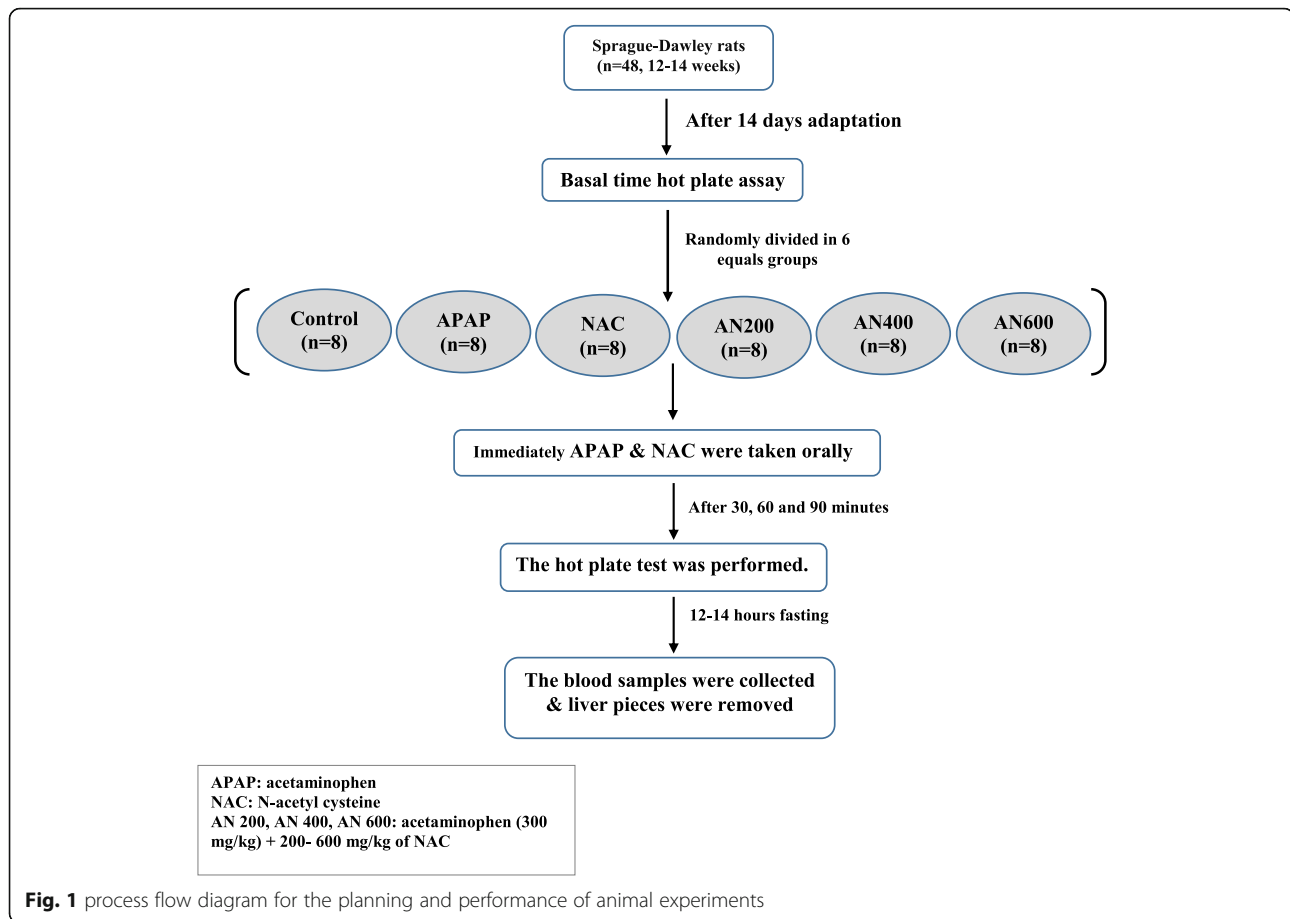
Sprague-Dawley rats (n=48, 12-14 weeks)

After 14 days adaptation

Basal time hot plate assay

Randomly divided in 6 equals groups

Control (n=8)

APAP (n=8)

NAC (n=8)

AN200 (n=8)

AN400 (n=8)

AN600 (n=8)

Immediately APAP & NAC were taken orally

After 30, 60 and 90 minutes

The hot plate test was performed.

12-14 hours fasting

The blood samples were collected & liver pieces were removed

APAP: acetaminophen
NAC: N-acetyl cysteine
AN 200, AN 400, AN 600: acetaminophen (300 mg/kg) + 200- 600 mg/kg of NAC

Fig. 1 process flow diagram for the planning and performance of animal experiments